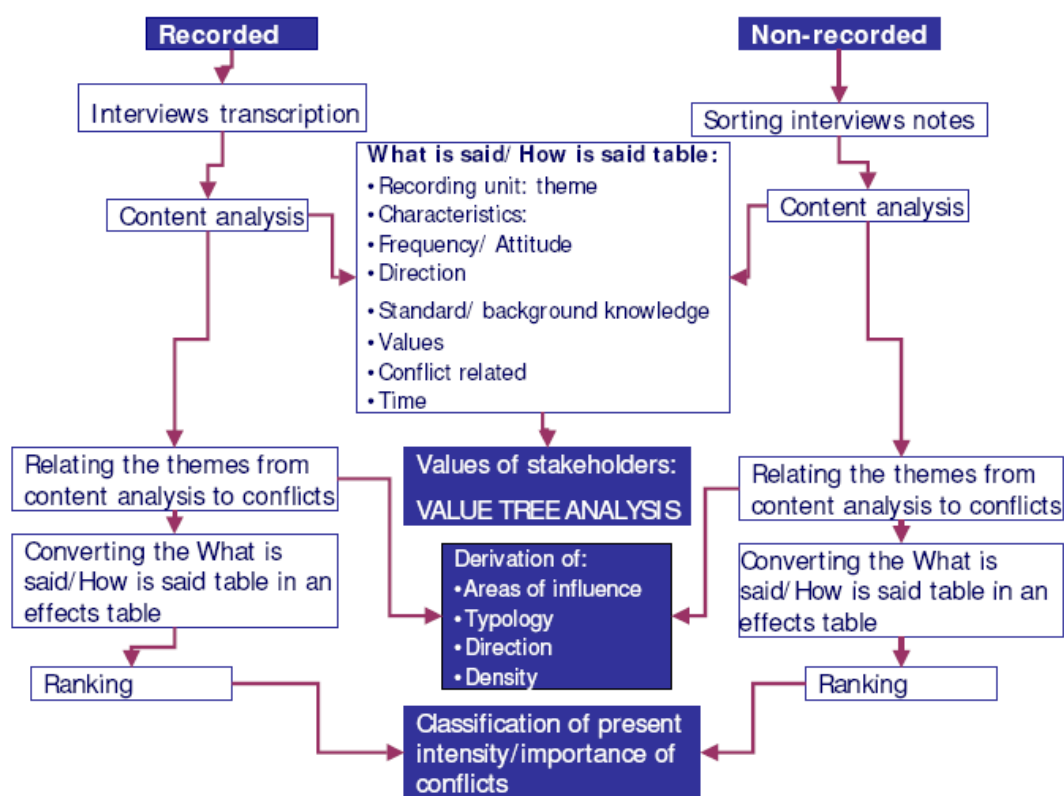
Recorded

Non-recorded

Interviews transcription

Sorting interviews notes

What is said/ How is said table:
• Recording unit: theme
• Characteristics:
• Frequency/ Attitude
• Direction
• Standard/ background knowledge
• Values
• Conflict related
• Time

Content analysis

Content analysis

Values of stakeholders:
VALUE TREE ANALYSIS

Relating the themes from content analysis to conflicts

Relating the themes from content analysis to conflicts

Derivation of:
• Areas of influence
• Typology
• Direction
• Density

Converting the What is said/How is said table in an effects table

Converting the What is said/ How is said table in an effects table

Ranking

Ranking

Classification of present intensity/importance of conflicts